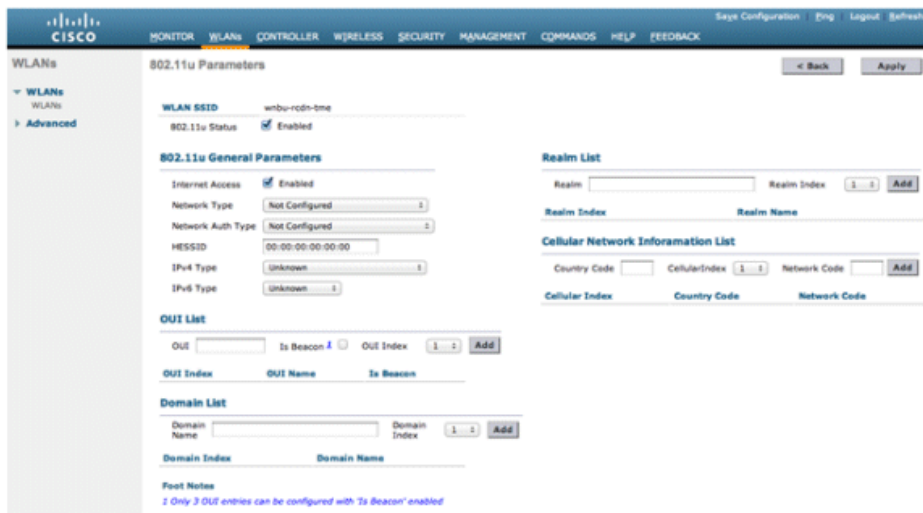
cisco

MONITOR WLANs CONTROLLER WIRELESS SECURITY MANAGEMENT COMMANDS HELP FEEDBACK

Save Configuration | Ping | Logout | Refresh

WLANs

▾ WLANs
WLANs

▸ Advanced

802.11u Parameters

< Back

Apply

WLAN SSID wnbu-rcdn-tme

802.11u Status Enabled

802.11u General Parameters

Internet Access Enabled

Network Type Not Configured

Network Auth Type Not Configured

HESSID 00:00:00:00:00:00

IPv4 Type Unknown

IPv6 Type Unknown

OUI List

OUI

Is Beacon 1

OUI Index 1

Add

OUI Index OUI Name Is Beacon

Domain List

Domain Name

Domain Index 1

Add

Domain Index Domain Name

Foot Notes

1 Only 3 OUI entries can be configured with 'Is Beacon' enabled

Realm List

Realm

Realm Index 1

Add

Realm Index Realm Name

Cellular Network Inforamation List

Country Code

CellularIndex 1

Network Code

Add

Cellular Index Country Code Network Code